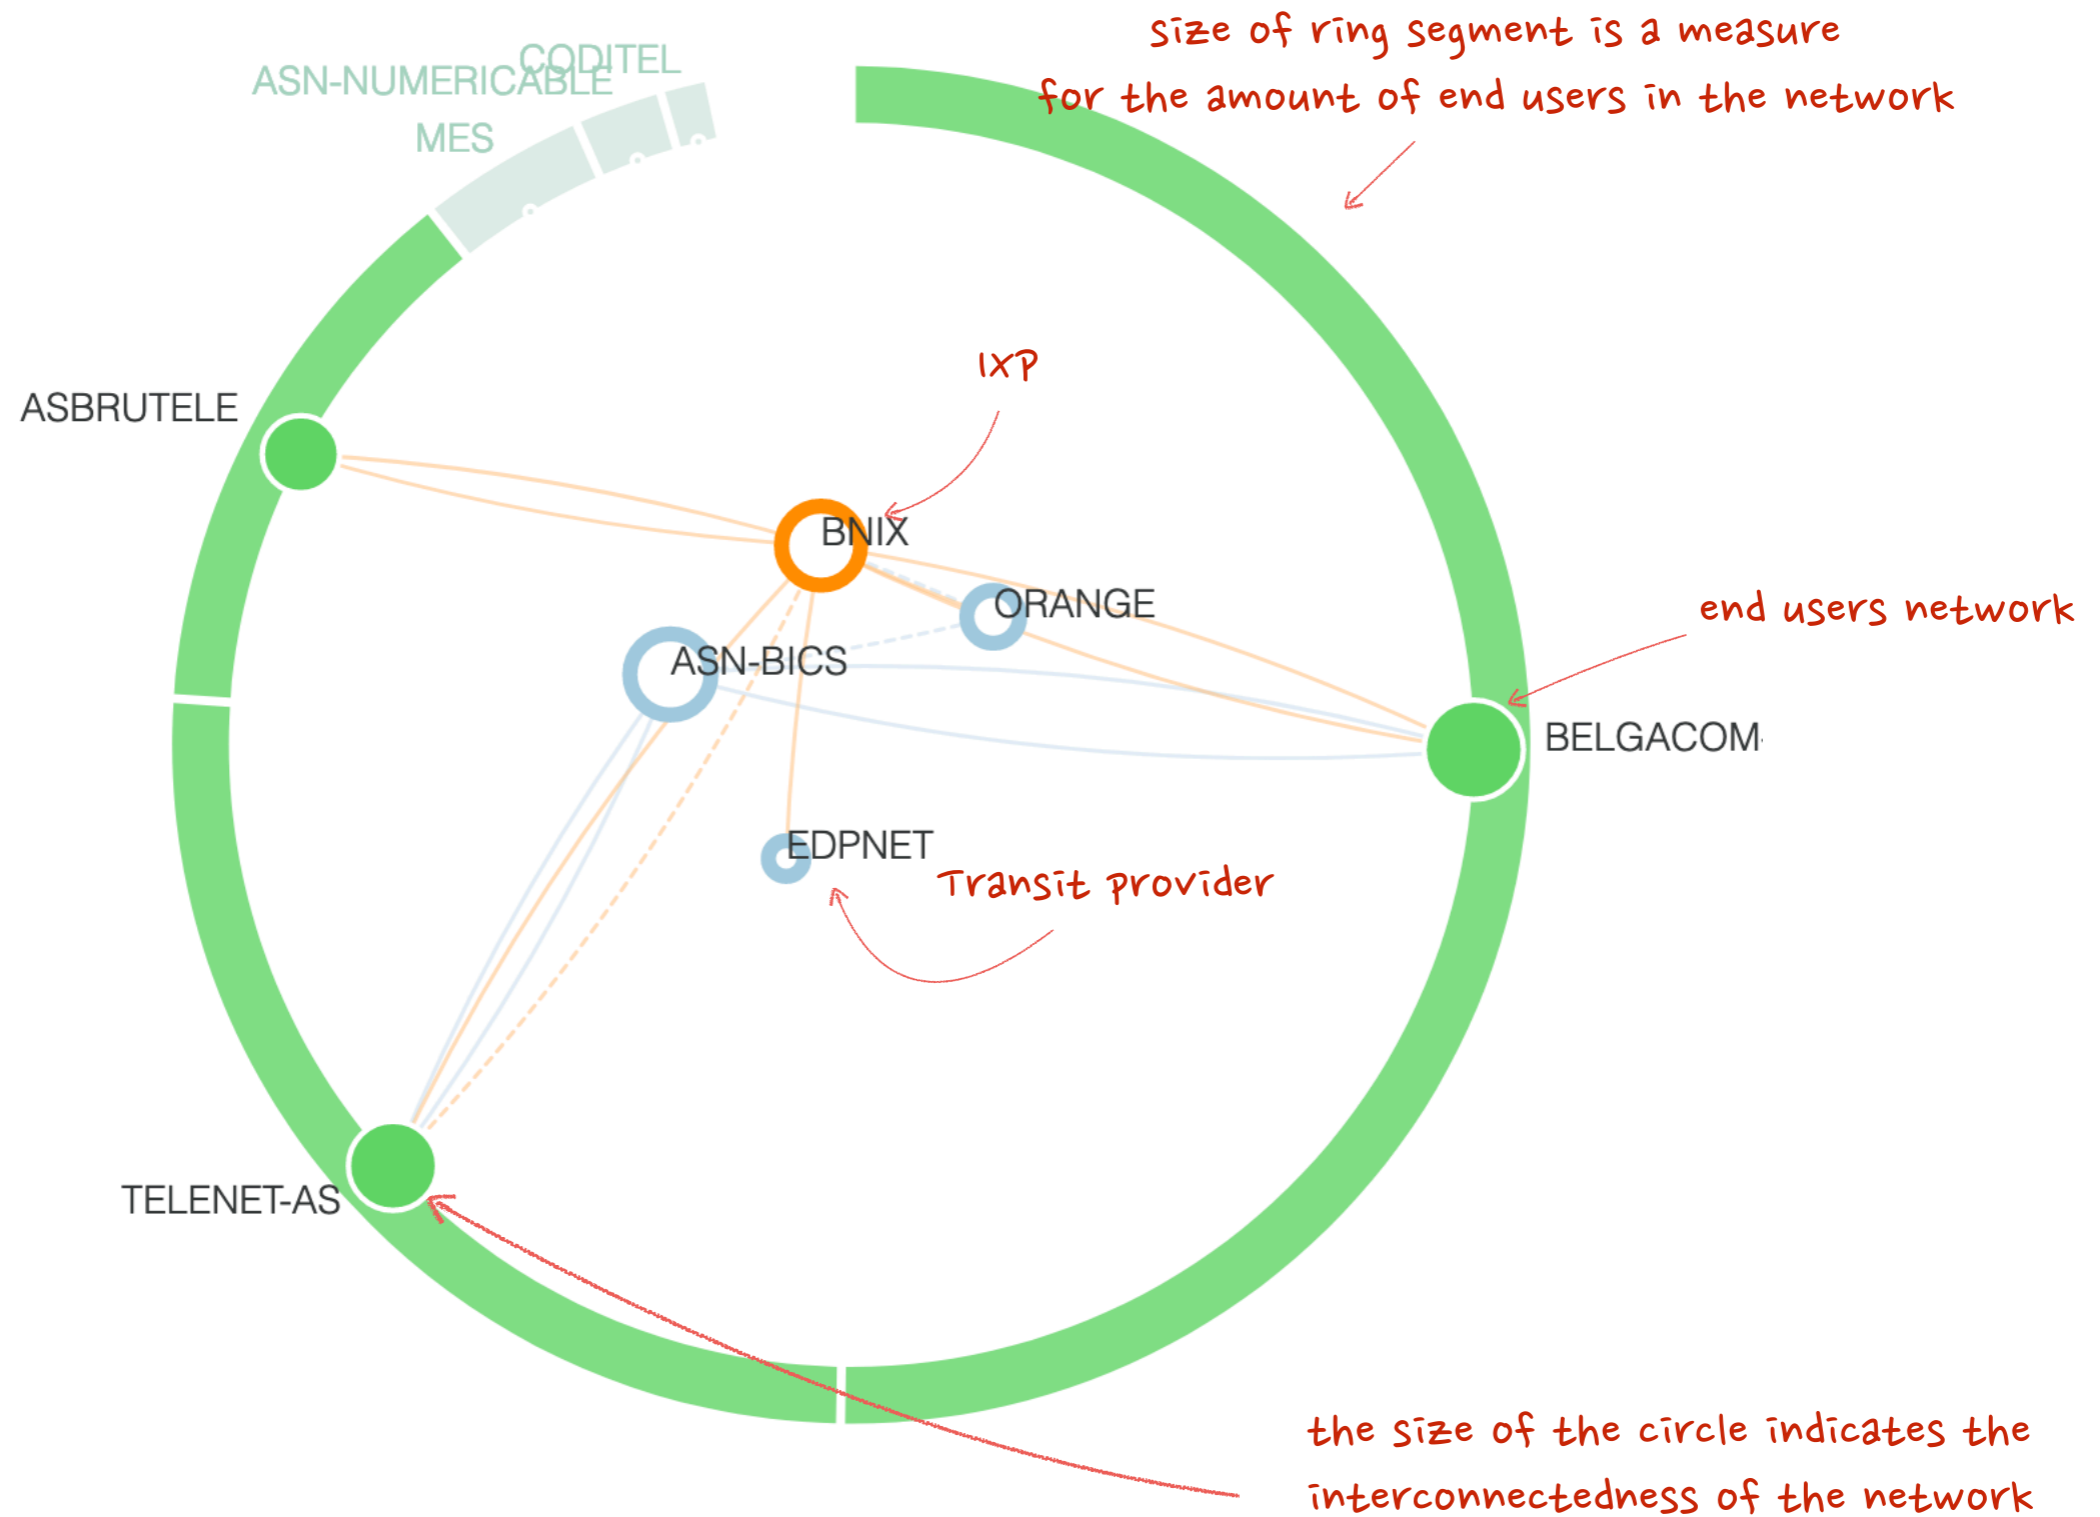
size of ring segment is a measure for the amount of end users in the network

CODITEL
ASN-NUMERICABLE
MES

ASBRUTELE

IXP

BNIX

ORANGE

ASN-BICS

end users network

BELGACOM

EDPNET

Transit provider

TELENET-AS

the size of the circle indicates the interconnectedness of the network